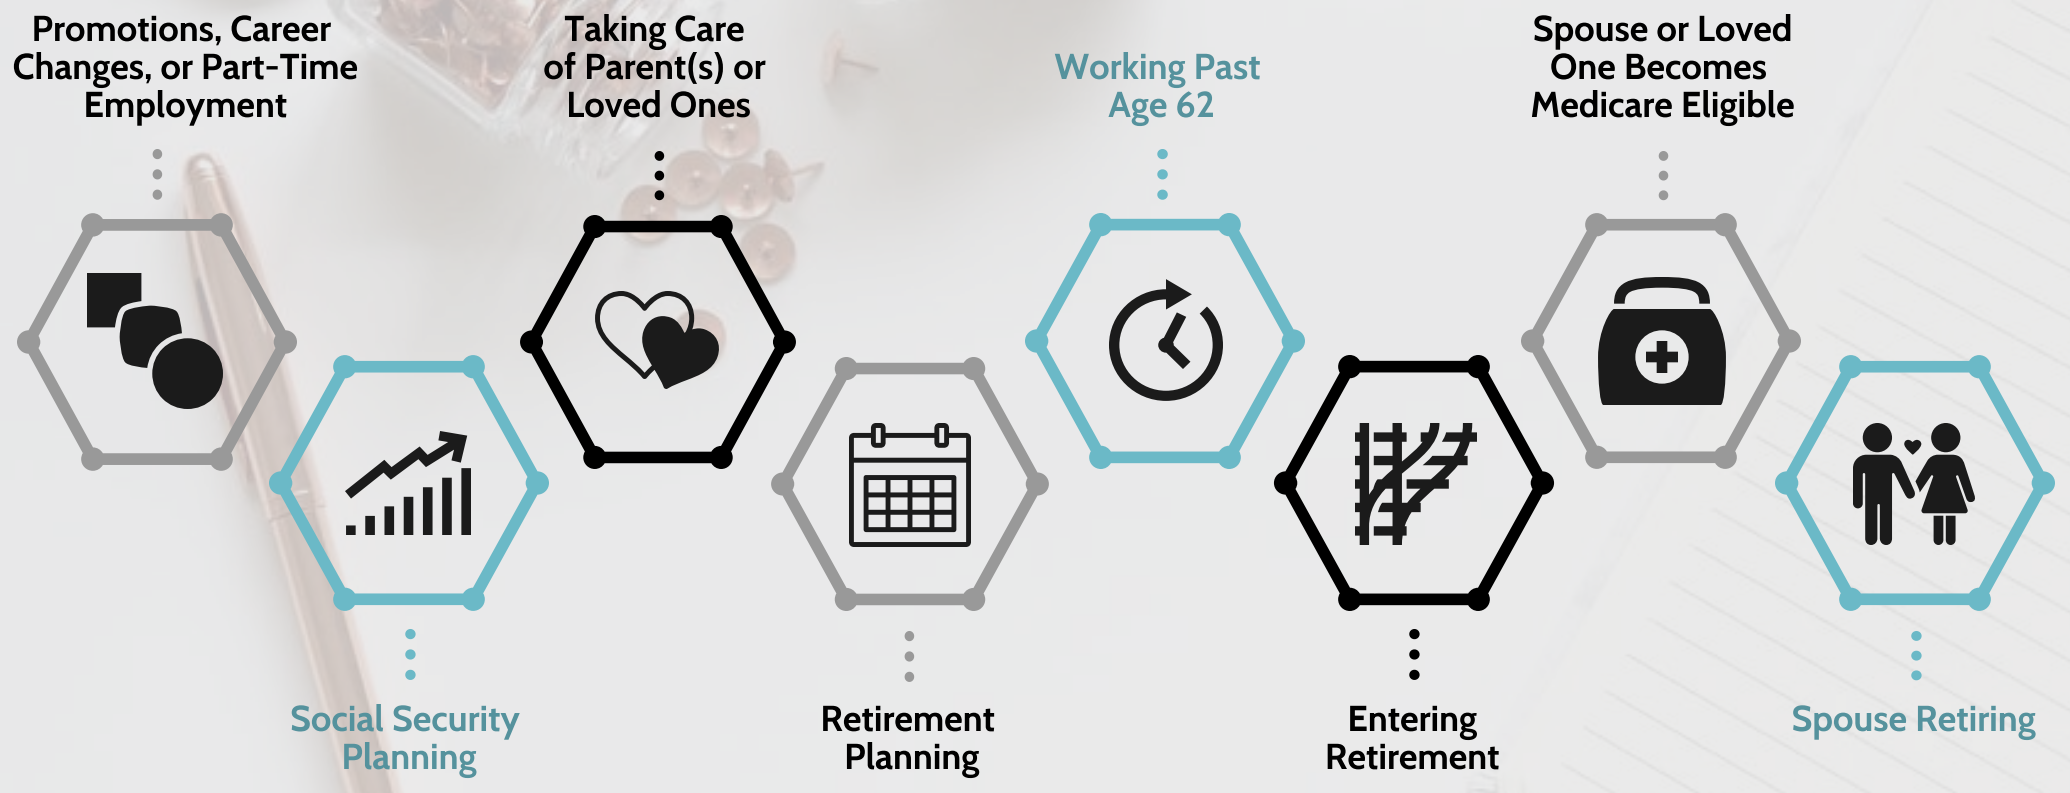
Promotions, Career Changes, or Part-Time Employment

Social Security Planning

Taking Care of Parent(s) or Loved Ones

Retirement Planning

Working Past Age 62

Entering Retirement

Spouse or Loved One Becomes Medicare Eligible

Spouse Retiring